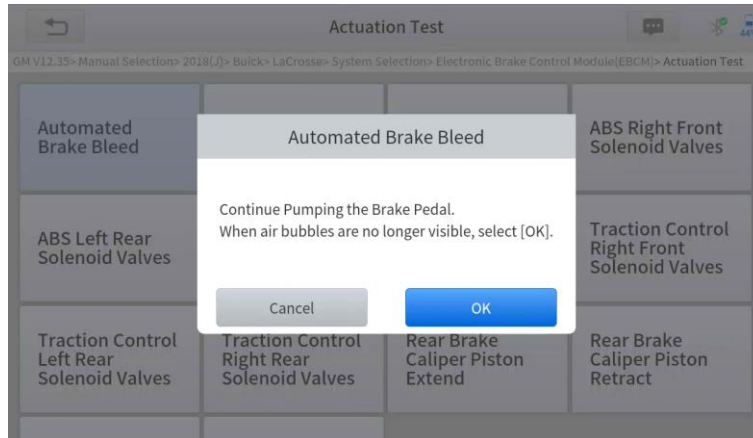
Actuation Test

GM V12.35> Manual Selection> 2018(J)> Buick> LaCrosse> System Selection> Electronic Brake Control Module(EBCM)> Actuation Test

Automated Brake Bleed

ABS Right Front Solenoid Valves

ABS Left Rear Solenoid Valves

Traction Control Right Front Solenoid Valves

Traction Control Left Rear Solenoid Valves

Traction Control Right Rear Solenoid Valves

Rear Brake Caliper Piston Extend

Rear Brake Caliper Piston Retract

Automated Brake Bleed

Continue Pumping the Brake Pedal.
When air bubbles are no longer visible, select [OK].

Cancel

OK